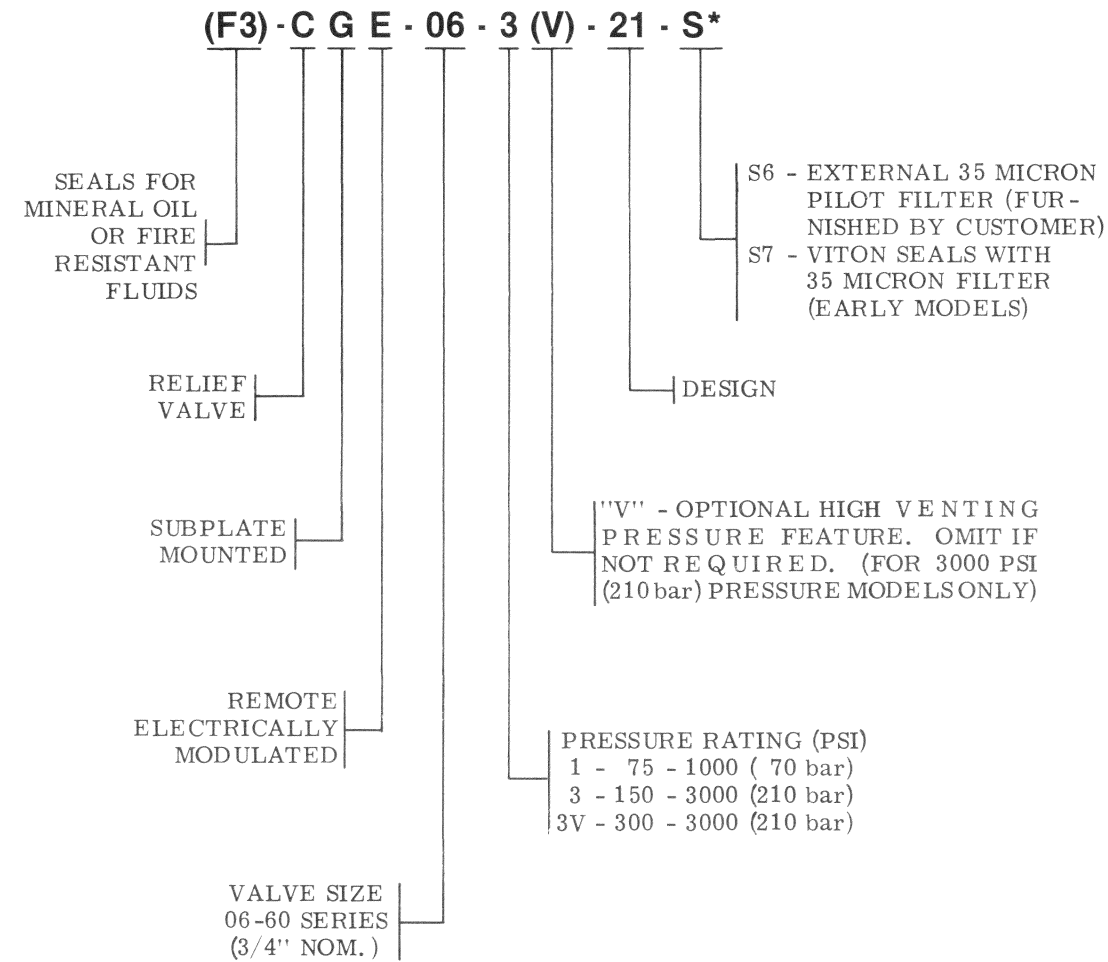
(F3) - C G E - 06 - 3 (V) - 21 - S*

S6 - EXTERNAL 35 MICRON PILOT FILTER (FURNISHED BY CUSTOMER)
S7 - VITON SEALS WITH 35 MICRON FILTER (EARLY MODELS)

SEALS FOR MINERAL OIL OR FIRE RESISTANT FLUIDS

RELIEF VALVE

DESIGN

"V" - OPTIONAL HIGH VENTING PRESSURE FEATURE. OMIT IF NOT REQUIRED. (FOR 3000 PSI (210 bar) PRESSURE MODELS ONLY)

SUBPLATE MOUNTED

REMOTE ELECTRICALLY MODULATED

PRESSURE RATING (PSI)
1 - 75 - 1000 ( 70 bar)
3 - 150 - 3000 (210 bar)
3V - 300 - 3000 (210 bar)

VALVE SIZE 06-60 SERIES (3/4" NOM.)